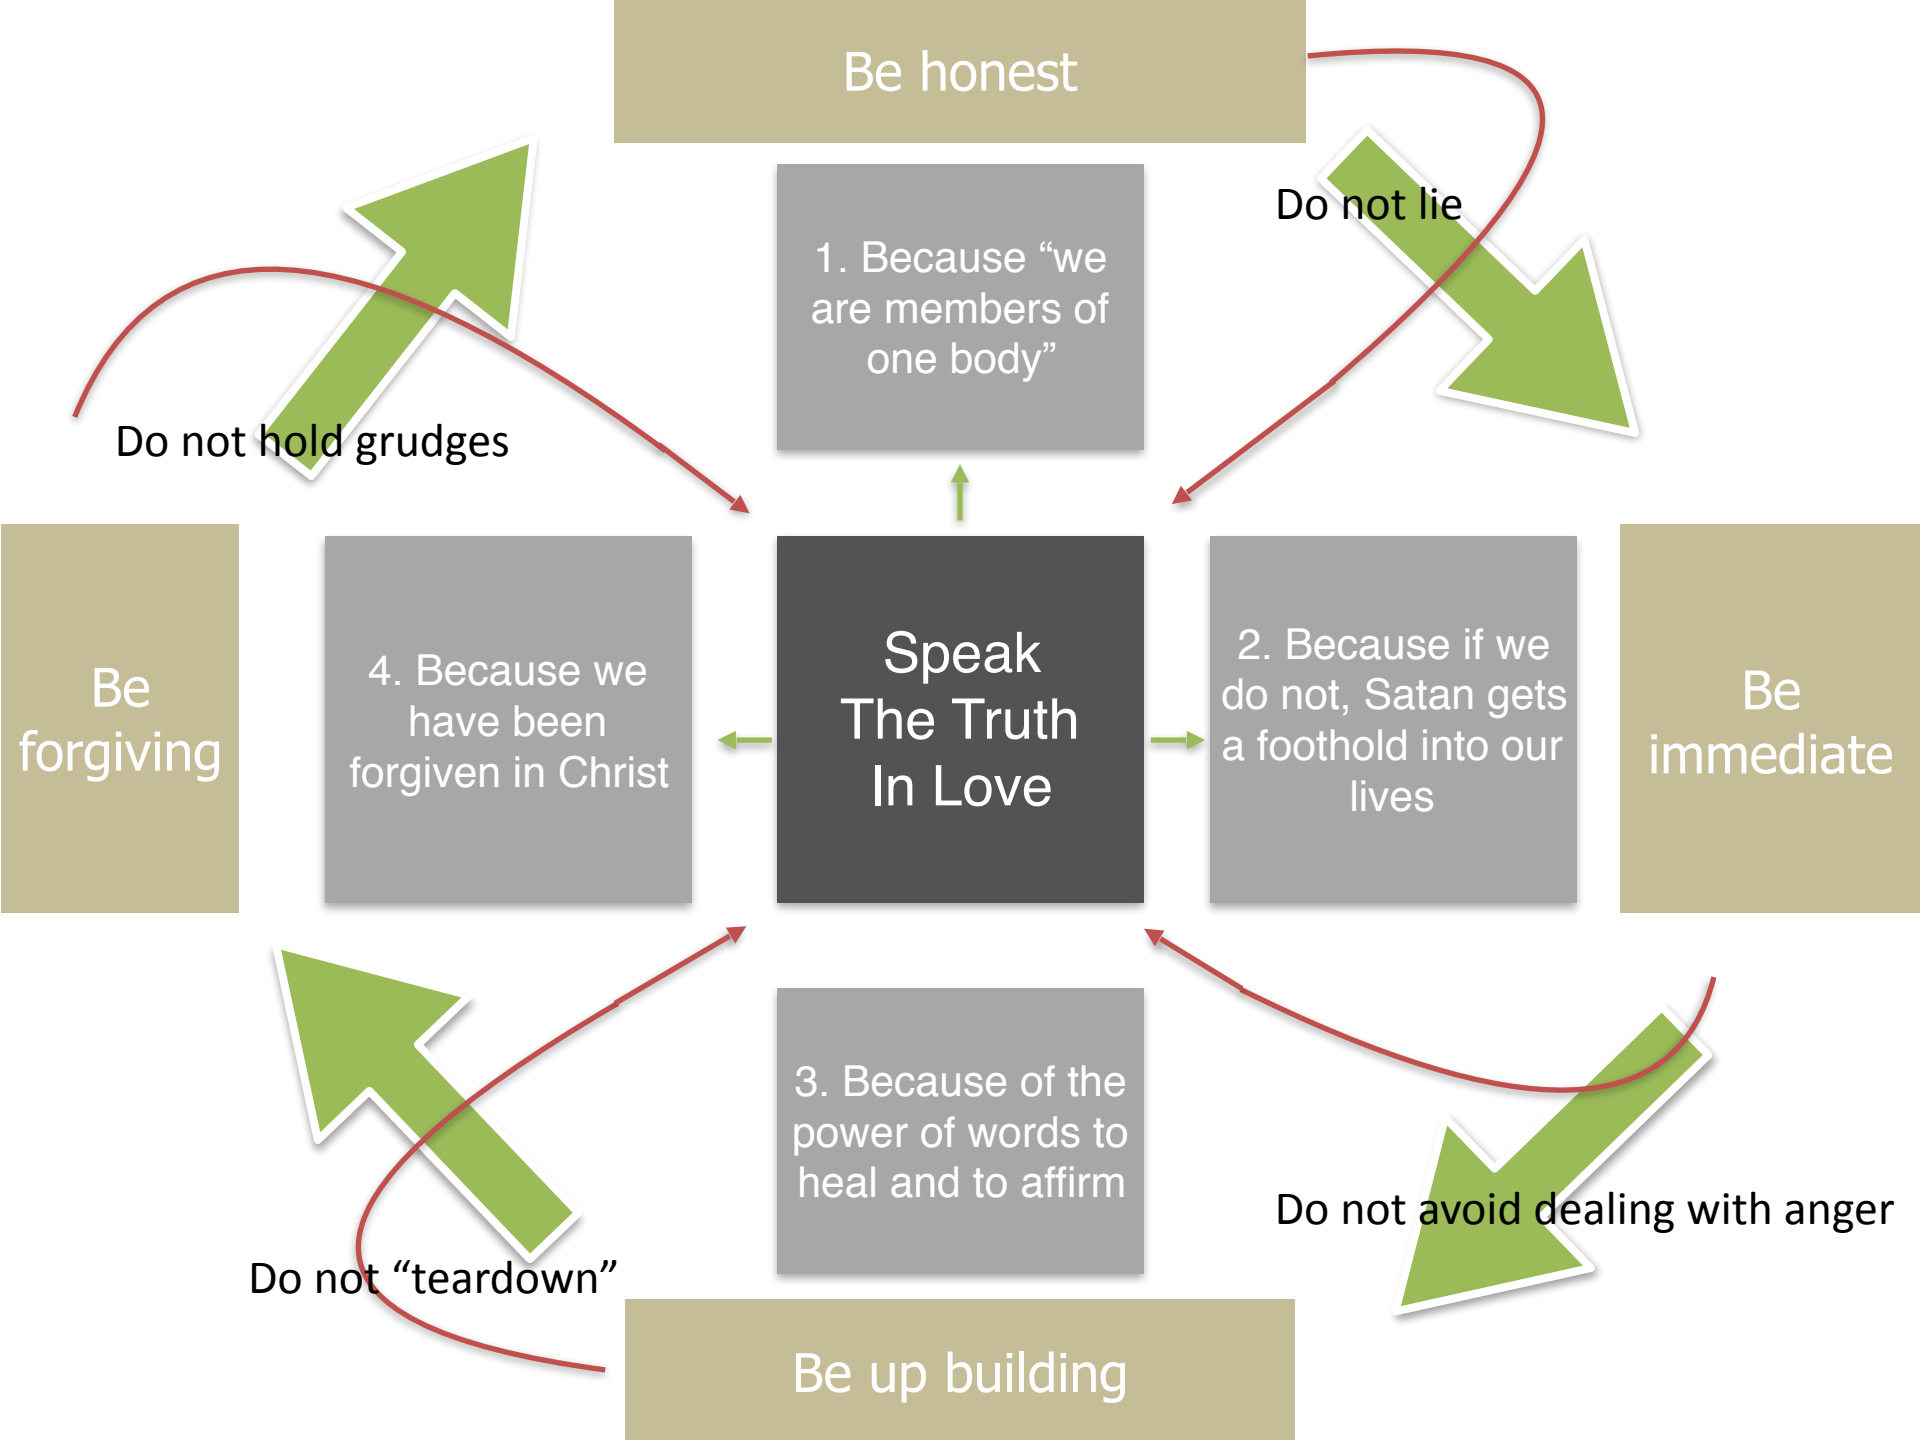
Be honest

Do not lie

1. Because “we are members of one body”

Do not hold grudges

Be forgiving

4. Because we have been forgiven in Christ

Speak The Truth In Love

2. Because if we do not, Satan gets a foothold into our lives

Be immediate

3. Because of the power of words to heal and to affirm

Do not avoid dealing with anger

Do not “teardown”

Be up building